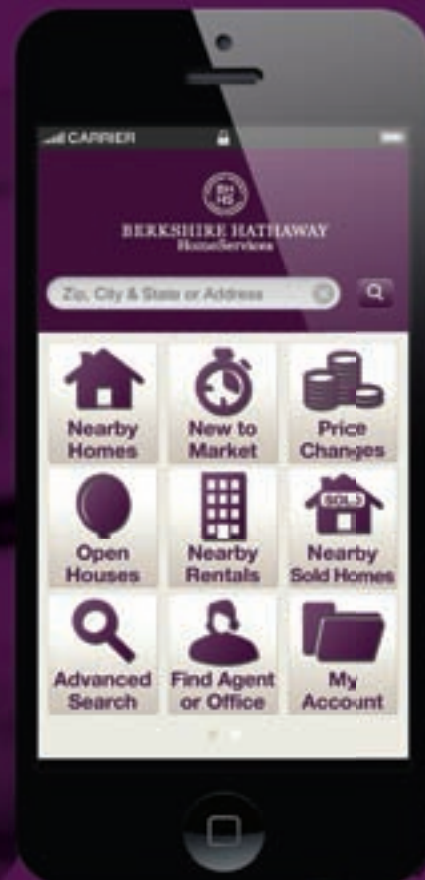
CARRIER

BH HS

BERKSHIRE HATHAWAY
HomeServices

Zip, City & State or Address

Nearby Homes

New to Market

Price Changes

Open Houses

Nearby Rentals

SOLD
Nearby Sold Homes

Advanced Search

Find Agent or Office

My Account